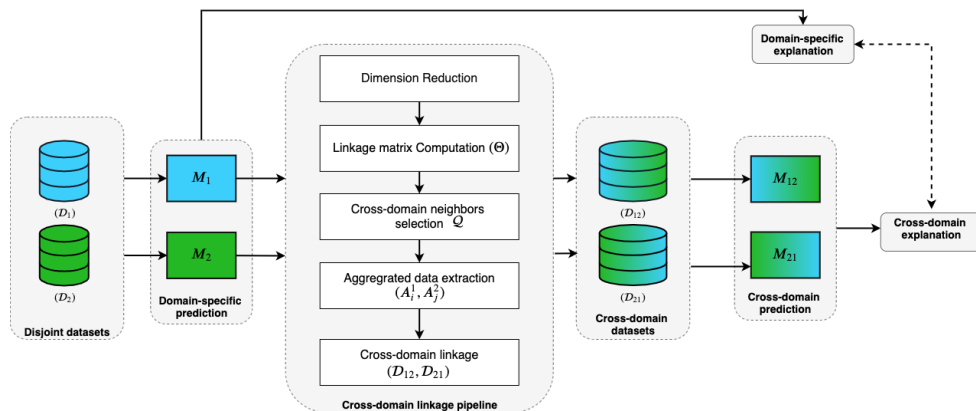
Domain-specific explanation

Dimension Reduction

Linkage matrix Computation ($\Theta$)

Cross-domain neighbors selection $\mathcal{Q}$

Aggregrated data extraction ($A_i^1, A_j^2$)

Cross-domain linkage ($\mathcal{D}_{12}, \mathcal{D}_{21}$)

Cross-domain linkage pipeline

($\mathcal{D}_1$)

($\mathcal{D}_2$)

Disjoint datasets

$M_1$

$M_2$

Domain-specific prediction

($\mathcal{D}_{12}$)

($\mathcal{D}_{21}$)

Cross-domain datasets

$M_{12}$

$M_{21}$

Cross-domain prediction

Cross-domain explanation